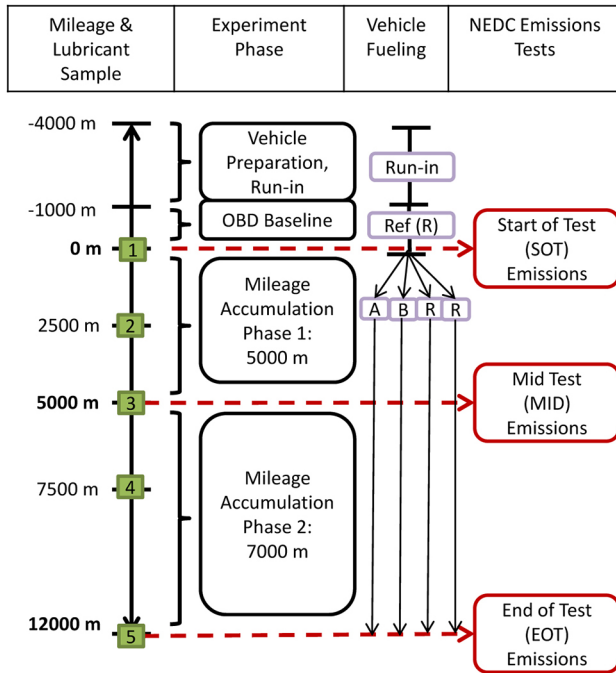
| Mileage & Lubricant Sample | Experiment Phase | Vehicle Fueling | NEDC Emissions Tests |
|---|---|---|---|

-4000 m

Vehicle Preparation, Run-in

Run-in

-1000 m

OBD Baseline

Ref (R)

0 m

1

Start of Test (SOT) Emissions

Mileage Accumulation Phase 1: 5000 m

A B R R

2500 m

2

5000 m

3

Mid Test (MID) Emissions

7500 m

4

Mileage Accumulation Phase 2: 7000 m

12000 m

5

End of Test (EOT) Emissions